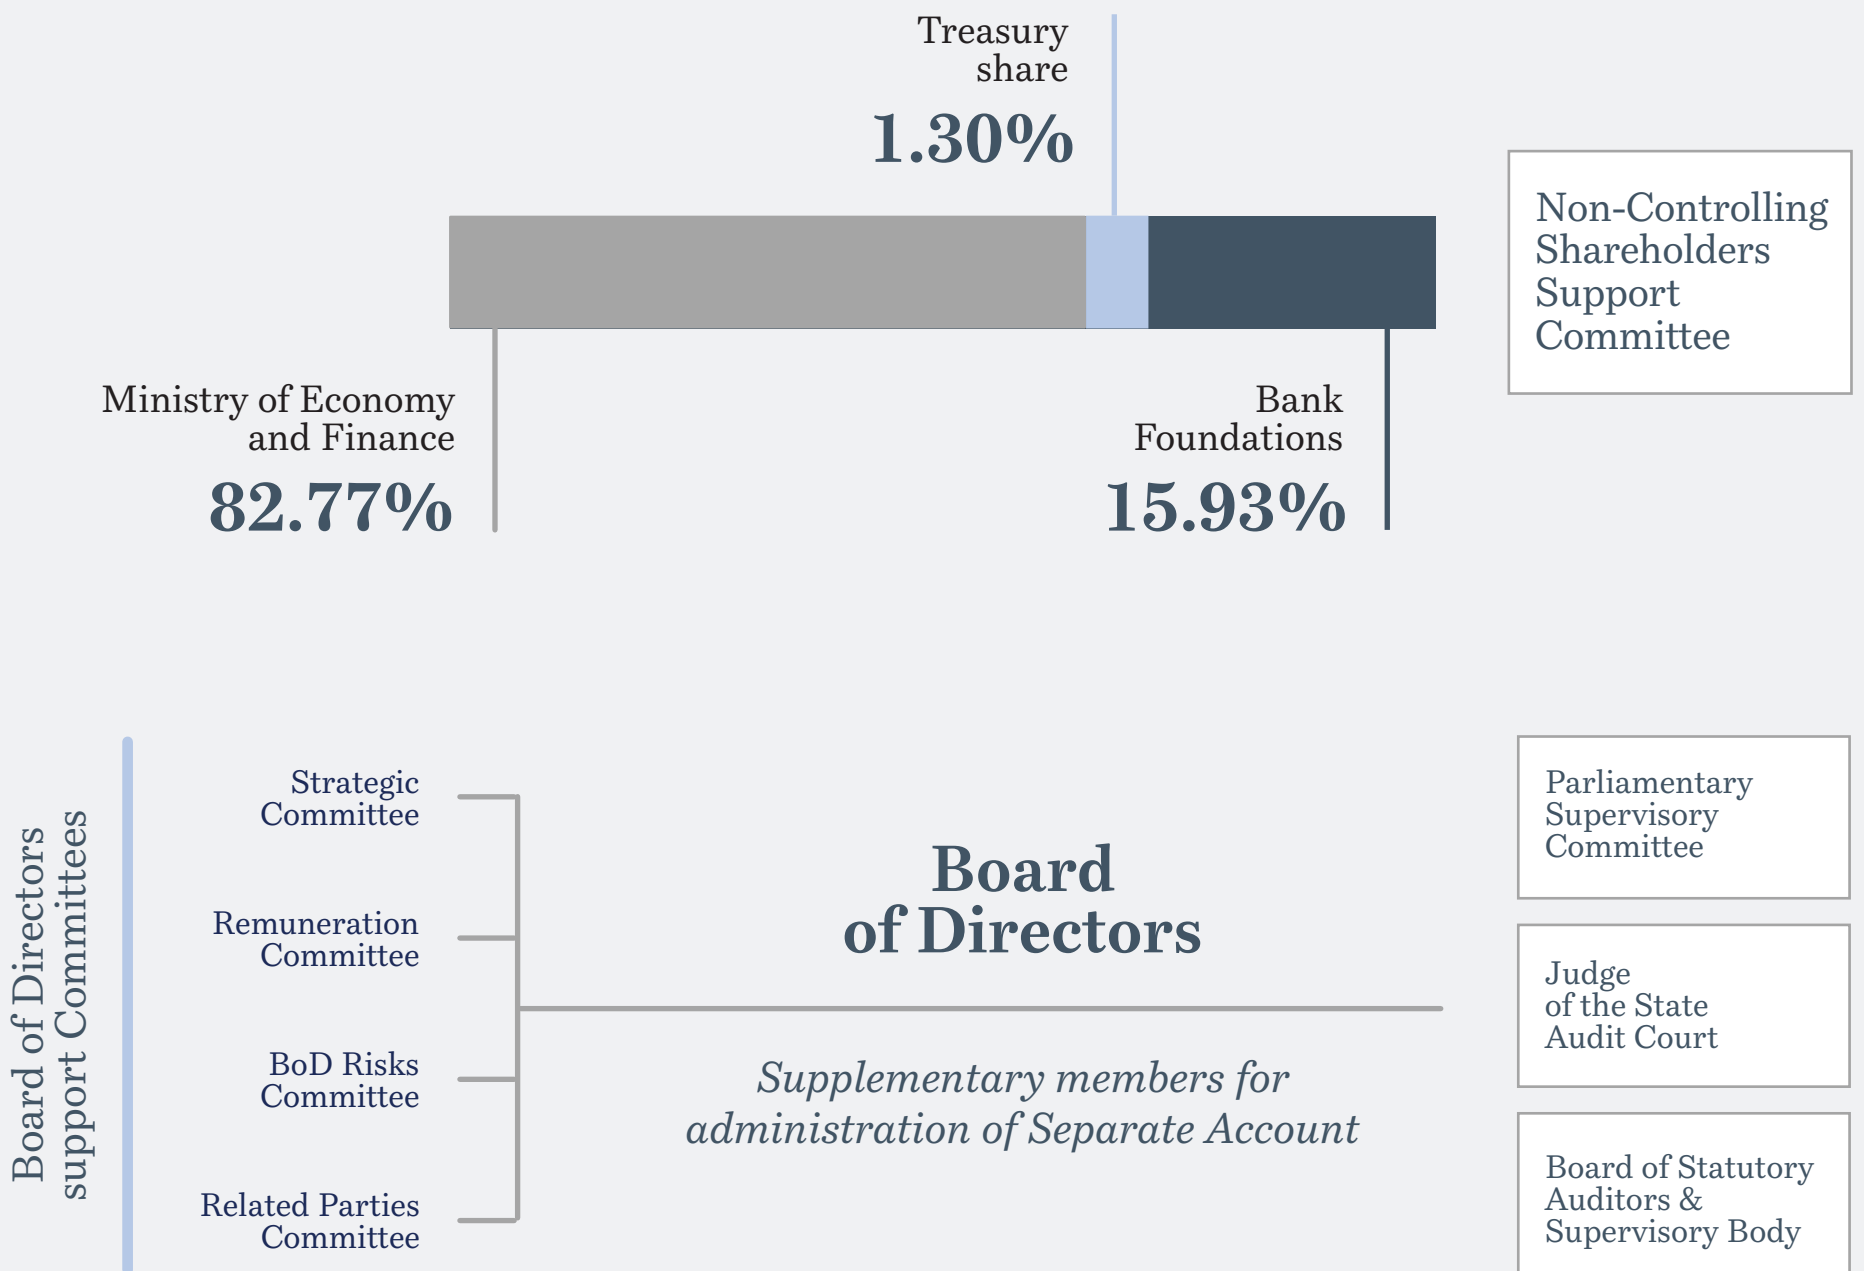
Treasury share
1.30%

Non-Controlling Shareholders Support Committee

Ministry of Economy and Finance
82.77%

Bank Foundations
15.93%

Board of Directors support Committees

Strategic Committee

Remuneration Committee

BoD Risks Committee

Related Parties Committee

Board of Directors

Supplementary members for administration of Separate Account

Parliamentary Supervisory Committee

Judge of the State Audit Court

Board of Statutory Auditors & Supervisory Body